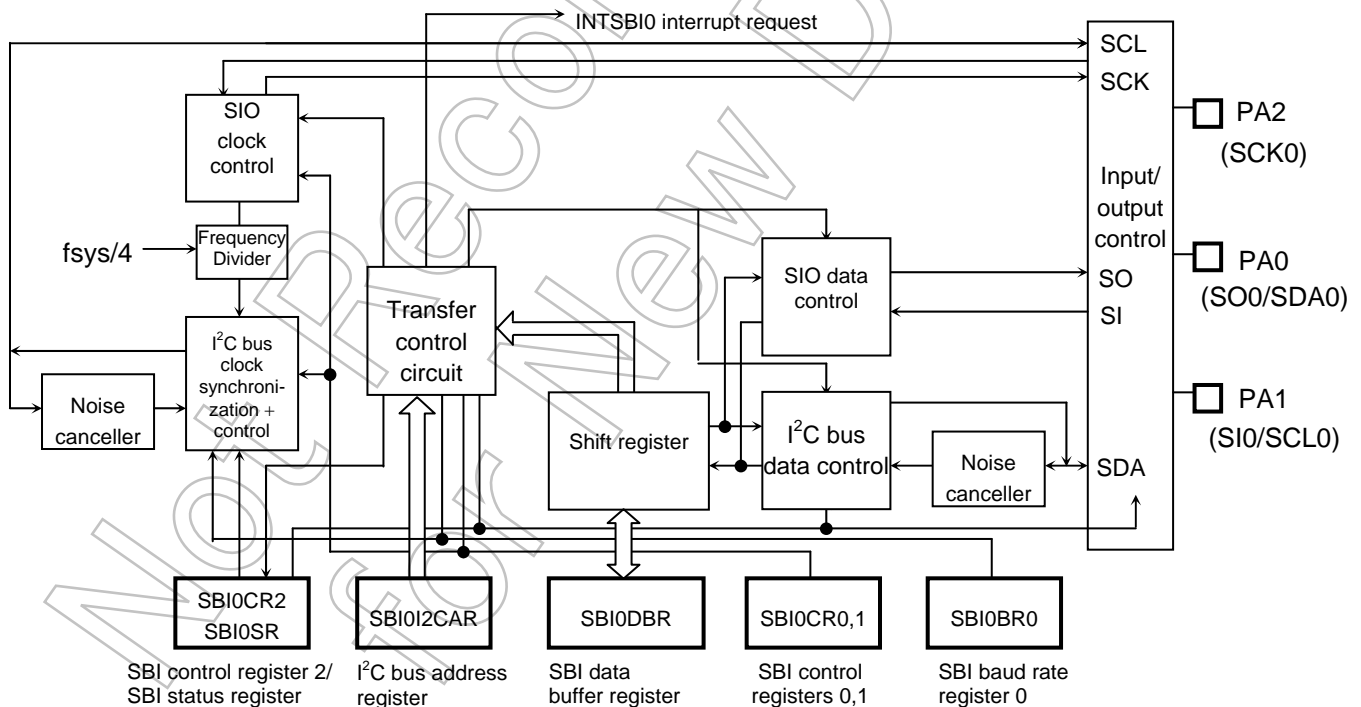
INTSBI0 interrupt request

SCL
SCK
PA2
(SCK0)

SIO clock control

Input/ output control

fsys/4
Frequency Divider

PA0
(SO0/SDA0)

SO
SI

SIO data control

Transfer control circuit

$I^2C$ bus clock synchronization + control

Noise canceller

Shift register

$I^2C$ bus data control

Noise canceller

SDA

PA1
(SI0/SCL0)

SBI0CR2
SBI0SR

SBI0I2CAR

SBI0DBR

SBI0CR0,1

SBI0BR0

SBI control register 2/ SBI status register

$I^2C$ bus address register

SBI data buffer register

SBI control registers 0,1

SBI baud rate register 0